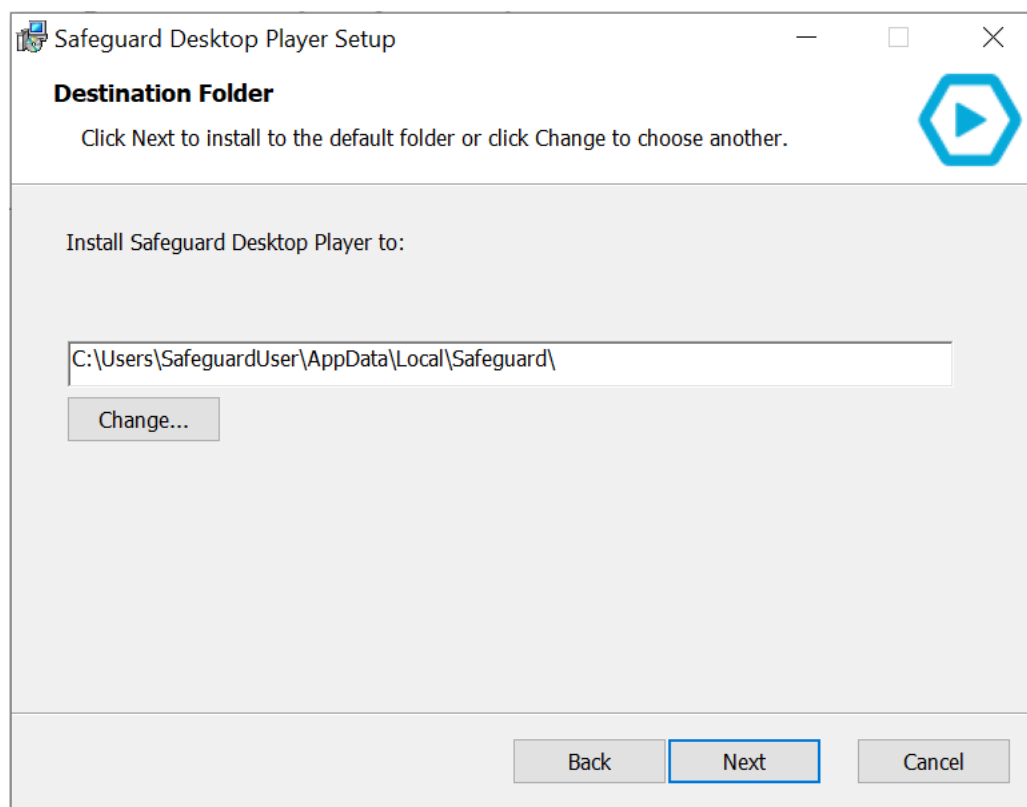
Safeguard Desktop Player Setup

Destination Folder

Click Next to install to the default folder or click Change to choose another.

Install Safeguard Desktop Player to:

C:\Users\SafeguardUser\AppData\Local\Safeguard\

Change...

Back

Next

Cancel